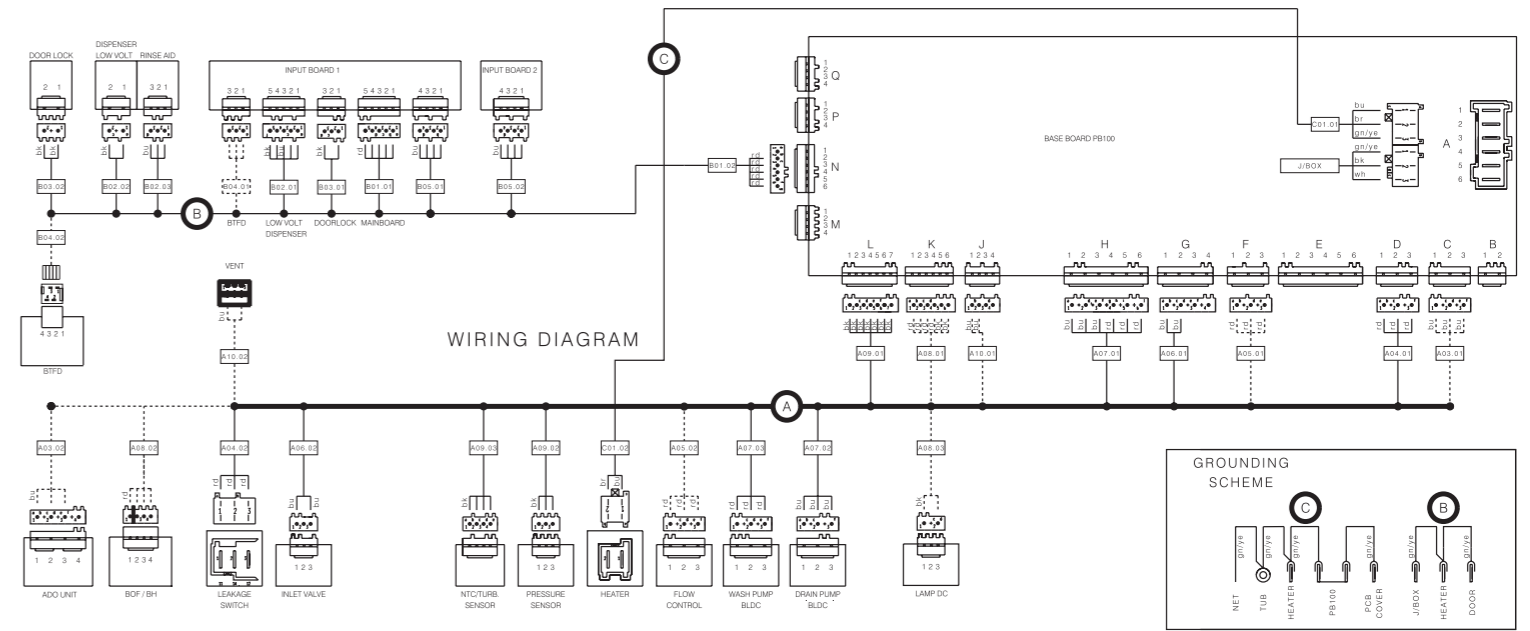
DOOR LOCK
2 1
DISPENSER LOW VOLT
2 1
RINSE AID
3 2 1
INPUT BOARD 1
3 2 1
5 4 3 2 1
3 2 1
5 4 3 2 1
4 3 2 1
INPUT BOARD 2
4 3 2 1
C
Q
P
N
M
BASE BOARD PB100
C01.01
bu
br
gn/ye
gn/ye
J/BOX
bk
wh
A
1 2 3 4 5 6
B03.02
B02.02
B02.03
B04.01
B02.01
B83.01
B01.01
B05.01
B05.02
B01.02
B
BTFD
LOW VOLT DISPENSER
DOORLOCK
MAINBOARD
B04.02
4 3 2 1
BTFD
VENT
A10.02
WIRING DIAGRAM
L
1 2 3 4 5 6 7
K
1 2 3 4 5 6
J
1 2 3 4
H
1 2 3 4 5 6
G
1 2 3 4
F
1 2 3
E
1 2 3 4 5 6
D
1 2 3
C
1 2 3
B
1 2
A09.01
A08.01
A10.01
A07.01
A06.01
A05.01
A04.01
A03.01
A
A03.02
A08.02
A04.02
A06.02
A09.03
A09.02
C01.02
A05.02
A07.03
A07.02
A08.03
1 2 3 4
ADO UNIT
1 2 3 4
BOF / BH
1 2 3
LEAKAGE SWITCH
1 2 3
INLET VALVE
NTC/TURB. SENSOR
1 2 3
PRESSURE SENSOR
HEATER
1 2 3
FLOW CONTROL
1 2 3
WASH PUMP BLDC
1 2 3
DRAIN PUMP BLDC
1 2 3
LAMP DC
GROUNDING SCHEME
C
B
gn/ye
gn/ye
gn/ye
gn/ye
gn/ye
gn/ye
gn/ye
NET
TUB
HEATER
PB100
PCB COVER
J/BOX
HEATER
DOOR